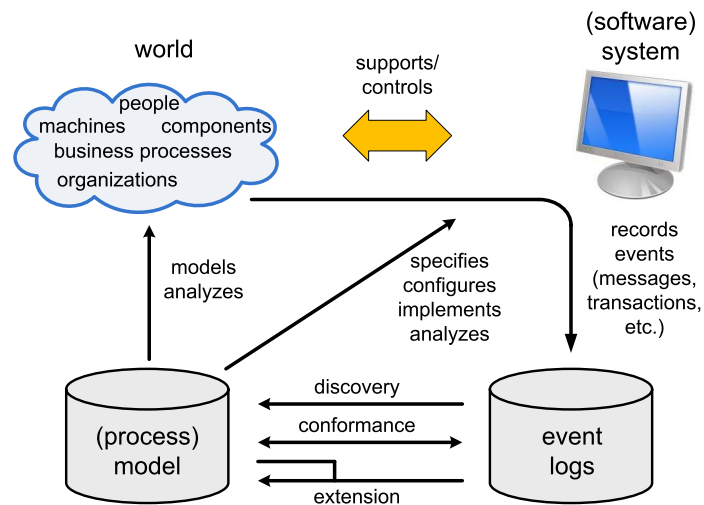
world

people
machines components
business processes
organizations

supports/
controls

(software)
system

records
events
(messages,
transactions,
etc.)

models
analyzes

specifies
configures
implements
analyzes

discovery
conformance
extension

(process)
model

event
logs